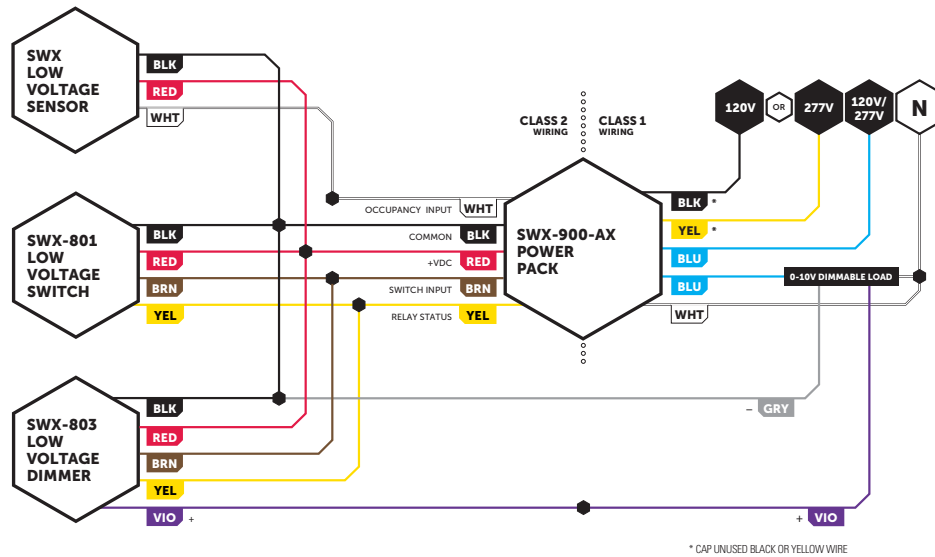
SWX LOW VOLTAGE SENSOR

BLK
RED
WHT

SWX-801 LOW VOLTAGE SWITCH

BLK
RED
BRN
YEL

SWX-803 LOW VOLTAGE DIMMER

BLK
RED
BRN
YEL
VIO +

CLASS 2 WIRING
CLASS 1 WIRING

OCCUPANCY INPUT WHT
COMMON BLK
+VDC RED
SWITCH INPUT BRN
RELAY STATUS YEL

SWX-900-AX POWER PACK

120V
OR
277V
120V/ 277V
N

BLK *
YEL *
BLU
BLU
WHT

0-10V DIMMABLE LOAD

– GRY
+ VIO

* CAP UNUSED BLACK OR YELLOW WIRE